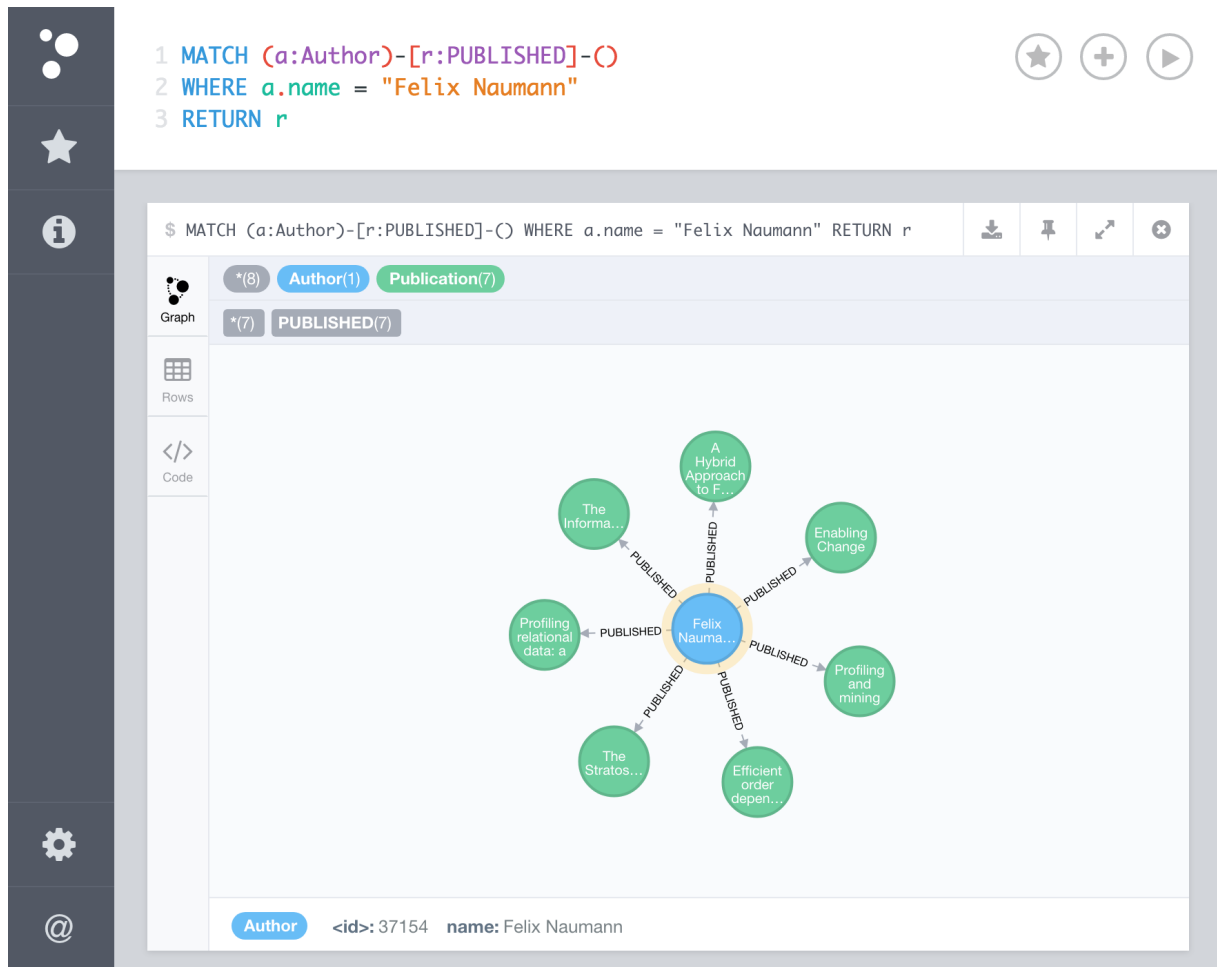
1 MATCH (a:Author)-[r:PUBLISHED]-()
2 WHERE a.name = "Felix Naumann"
3 RETURN r

$ MATCH (a:Author)-[r:PUBLISHED]-() WHERE a.name = "Felix Naumann" RETURN r

Graph
Rows
Code

*(8) Author(1) Publication(7)
*(7) PUBLISHED(7)

A Hybrid Approach to F…
The Informa…
Enabling Change
Profiling relational data: a
Felix Nauma…
Profiling and mining
The Stratos…
Efficient order depen…
PUBLISHED
PUBLISHED
PUBLISHED
PUBLISHED
PUBLISHED
PUBLISHED
PUBLISHED

Author <id>: 37154 name: Felix Naumann